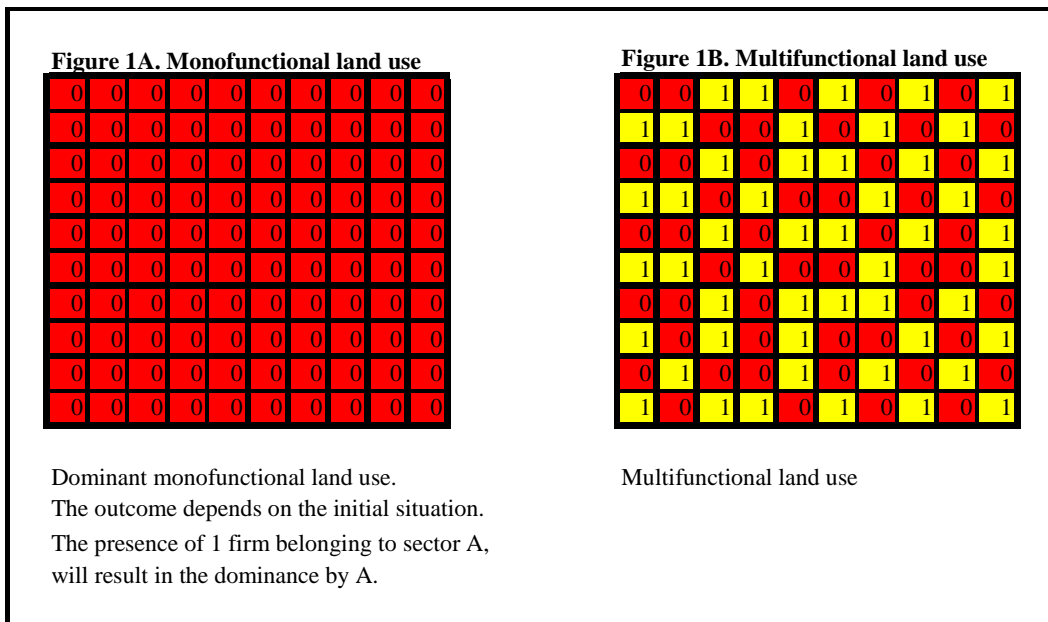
**Figure 1A. Monofunctional land use**

| 0 | 0 | 0 | 0 | 0 | 0 | 0 | 0 | 0 | 0 |
|---|---|---|---|---|---|---|---|---|---|
| 0 | 0 | 0 | 0 | 0 | 0 | 0 | 0 | 0 | 0 |
| 0 | 0 | 0 | 0 | 0 | 0 | 0 | 0 | 0 | 0 |
| 0 | 0 | 0 | 0 | 0 | 0 | 0 | 0 | 0 | 0 |
| 0 | 0 | 0 | 0 | 0 | 0 | 0 | 0 | 0 | 0 |
| 0 | 0 | 0 | 0 | 0 | 0 | 0 | 0 | 0 | 0 |
| 0 | 0 | 0 | 0 | 0 | 0 | 0 | 0 | 0 | 0 |
| 0 | 0 | 0 | 0 | 0 | 0 | 0 | 0 | 0 | 0 |
| 0 | 0 | 0 | 0 | 0 | 0 | 0 | 0 | 0 | 0 |
| 0 | 0 | 0 | 0 | 0 | 0 | 0 | 0 | 0 | 0 |

Dominant monofunctional land use.
The outcome depends on the initial situation.
The presence of 1 firm belonging to sector A, will result in the dominance by A.

**Figure 1B. Multifunctional land use**

| 0 | 0 | 1 | 1 | 0 | 1 | 0 | 1 | 0 | 1 |
|---|---|---|---|---|---|---|---|---|---|
| 1 | 1 | 0 | 0 | 1 | 0 | 1 | 0 | 1 | 0 |
| 0 | 0 | 1 | 0 | 1 | 1 | 0 | 1 | 0 | 1 |
| 1 | 1 | 0 | 1 | 0 | 0 | 1 | 0 | 1 | 0 |
| 0 | 0 | 1 | 0 | 1 | 1 | 0 | 1 | 0 | 1 |
| 1 | 1 | 0 | 1 | 0 | 0 | 1 | 0 | 0 | 1 |
| 0 | 0 | 1 | 0 | 1 | 1 | 1 | 0 | 1 | 0 |
| 1 | 0 | 1 | 0 | 1 | 0 | 0 | 1 | 0 | 1 |
| 0 | 1 | 0 | 0 | 1 | 0 | 1 | 0 | 1 | 0 |
| 1 | 0 | 1 | 1 | 0 | 1 | 0 | 1 | 0 | 1 |

Multifunctional land use